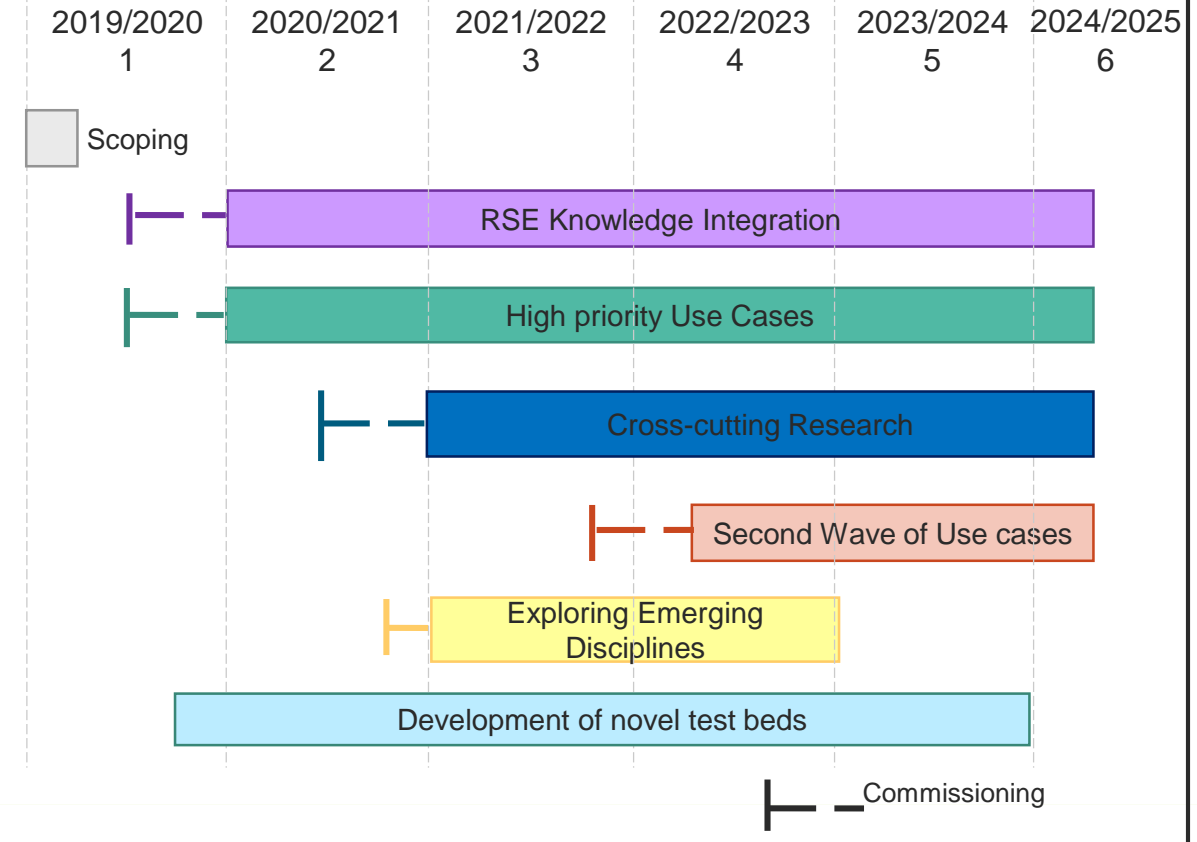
2019/2020
1

2020/2021
2

2021/2022
3

2022/2023
4

2023/2024
5

2024/2025
6

Scoping

RSE Knowledge Integration

High priority Use Cases

Cross-cutting Research

Second Wave of Use cases

Exploring Emerging Disciplines

Development of novel test beds

Commissioning